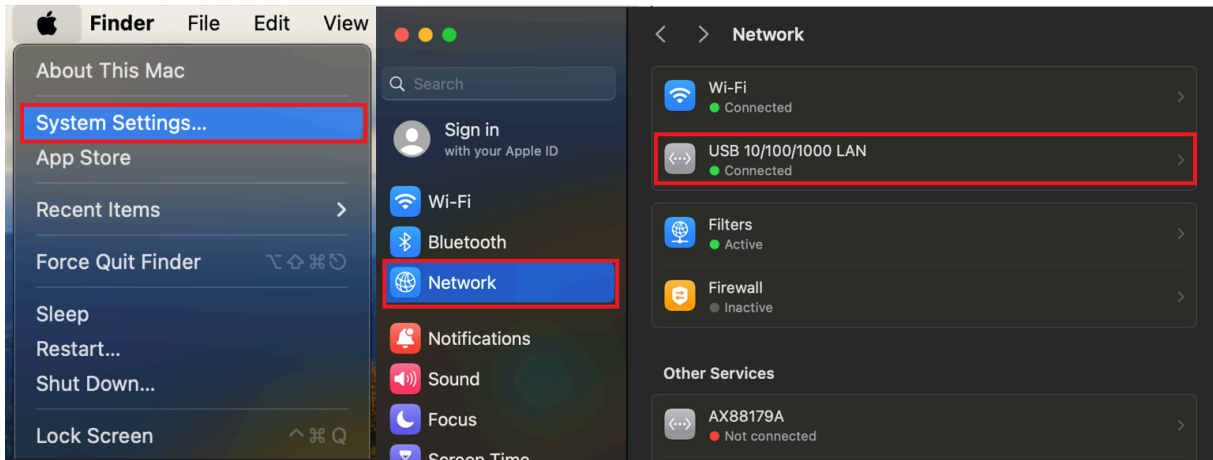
Finder File Edit View

About This Mac
System Settings...
App Store
Recent Items
Force Quit Finder ⌥⇧⌘⎋
Sleep
Restart...
Shut Down...
Lock Screen ^⌘Q

Search
Sign in
with your Apple ID
Wi-Fi
Bluetooth
Network
Notifications
Sound
Focus
Screen Time

Network
Wi-Fi
Connected
USB 10/100/1000 LAN
Connected
Filters
Active
Firewall
Inactive
Other Services
AX88179A
Not connected